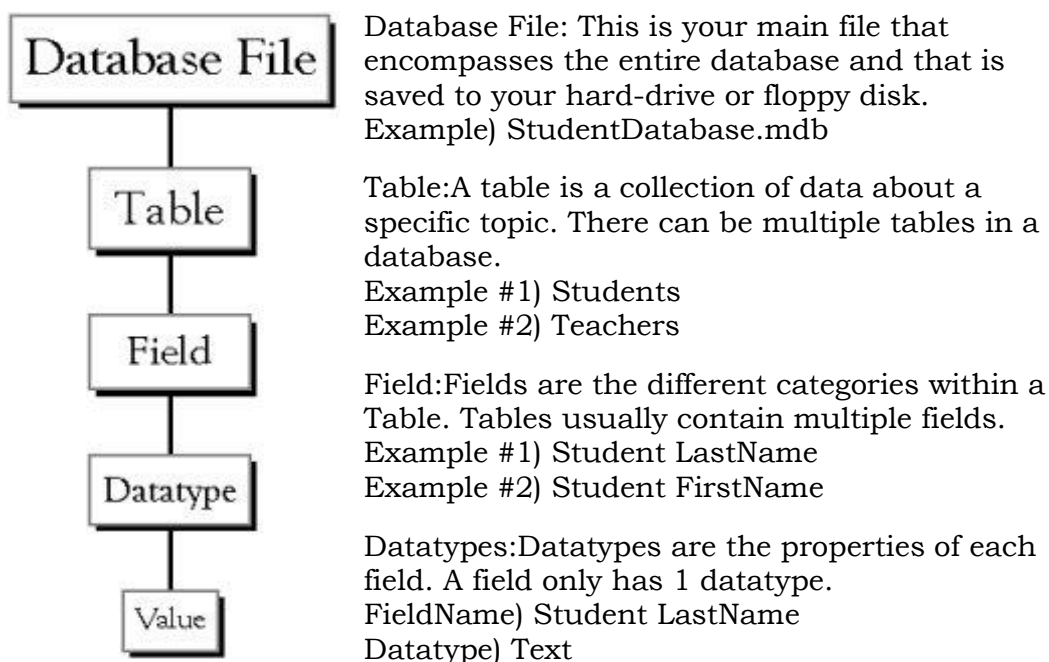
Database File

Table

Field

Datatype

Value

Database File: This is your main file that encompasses the entire database and that is saved to your hard-drive or floppy disk.
Example) StudentDatabase.mdb

Table:A table is a collection of data about a specific topic. There can be multiple tables in a database.
Example #1) Students
Example #2) Teachers

Field:Fields are the different categories within a Table. Tables usually contain multiple fields.
Example #1) Student LastName
Example #2) Student FirstName

Datatypes:Datatypes are the properties of each field. A field only has 1 datatype.
FieldName) Student LastName
Datatype) Text